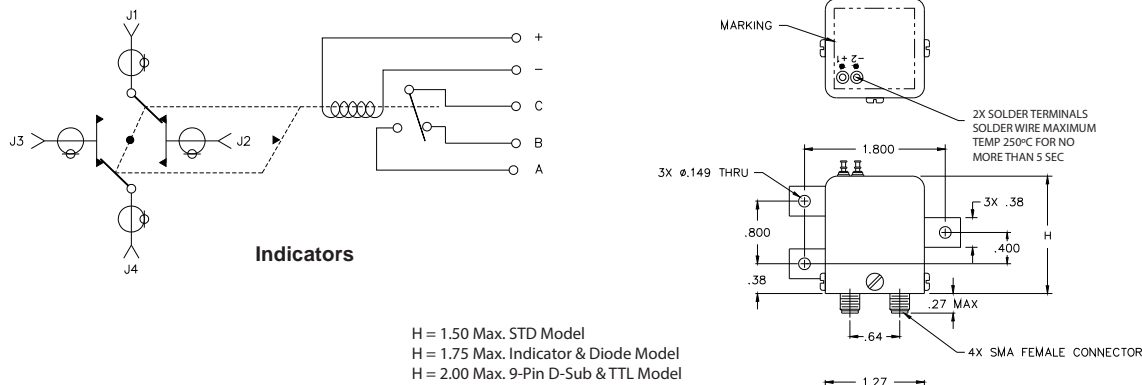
J1

J3

J2

J4

+

–

C

B

A

Indicators

MARKING

+ 1
– 2

2X SOLDER TERMINALS SOLDER WIRE MAXIMUM TEMP 250ºC FOR NO MORE THAN 5 SEC

1.800

3X ø.149 THRU

3X .38

.800

.400

H

.38

.27 MAX

.64

4X SMA FEMALE CONNECTOR

1.27

H = 1.50 Max. STD Model
H = 1.75 Max. Indicator & Diode Model
H = 2.00 Max. 9-Pin D-Sub & TTL Model